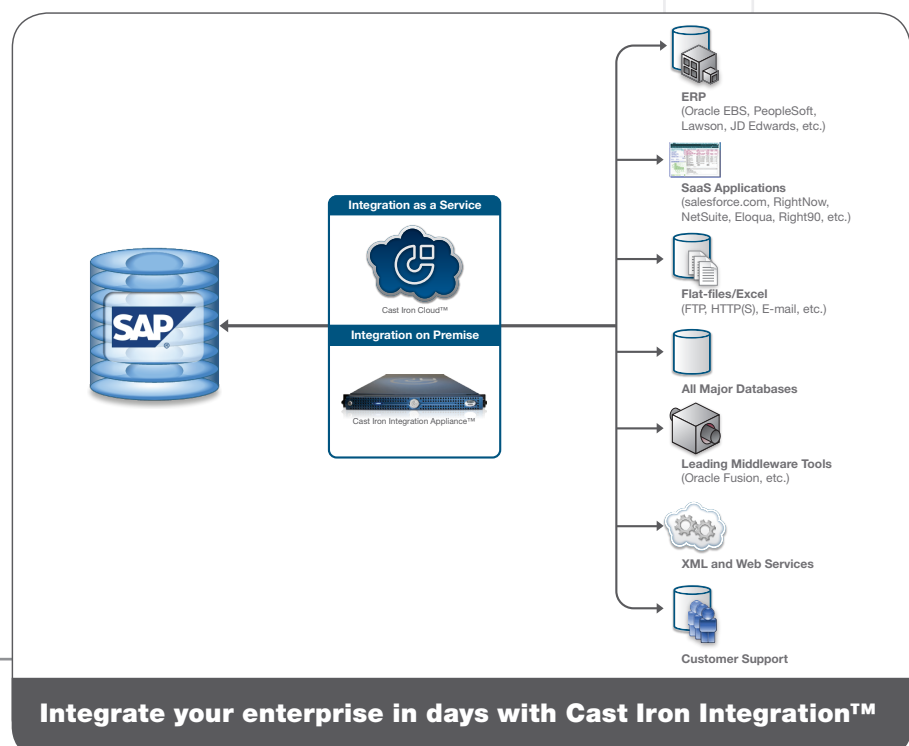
SAP

Integration as a Service

Cast Iron Cloud™

Integration on Premise

Cast Iron Integration Appliance™

ERP
(Oracle EBS, PeopleSoft, Lawson, JD Edwards, etc.)

SaaS Applications
(salesforce.com, RightNow, NetSuite, Eloqua, Right90, etc.)

Flat-files/Excel
(FTP, HTTP(S), E-mail, etc.)

All Major Databases

Leading Middleware Tools
(Oracle Fusion, etc.)

XML and Web Services

Customer Support

Integrate your enterprise in days with Cast Iron Integration™